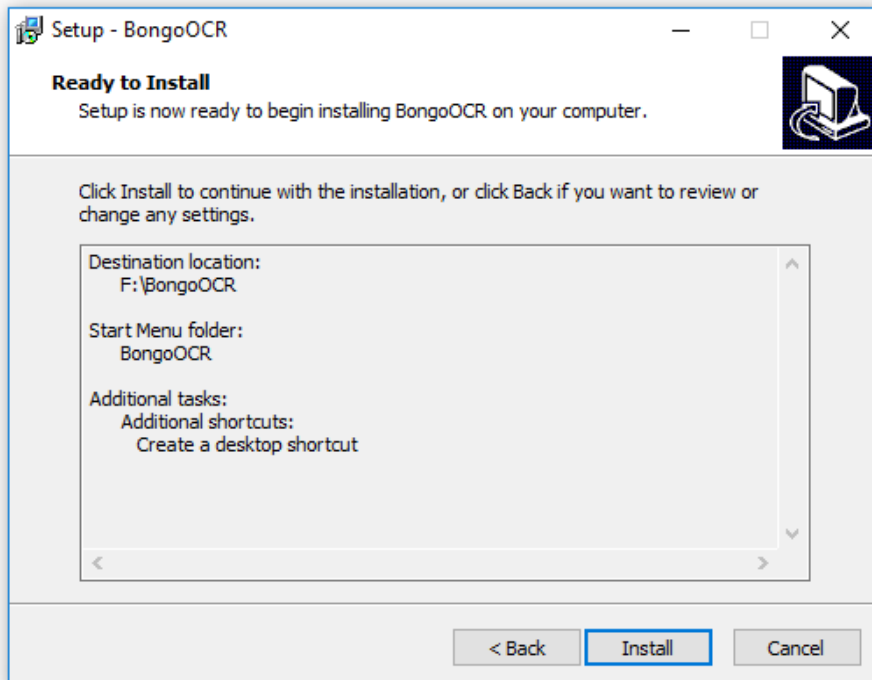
Setup - BongoOCR

Ready to Install

Setup is now ready to begin installing BongoOCR on your computer.

Click Install to continue with the installation, or click Back if you want to review or change any settings.

Destination location:
F:\BongoOCR

Start Menu folder:
BongoOCR

Additional tasks:
Additional shortcuts:
Create a desktop shortcut

< Back

Install

Cancel